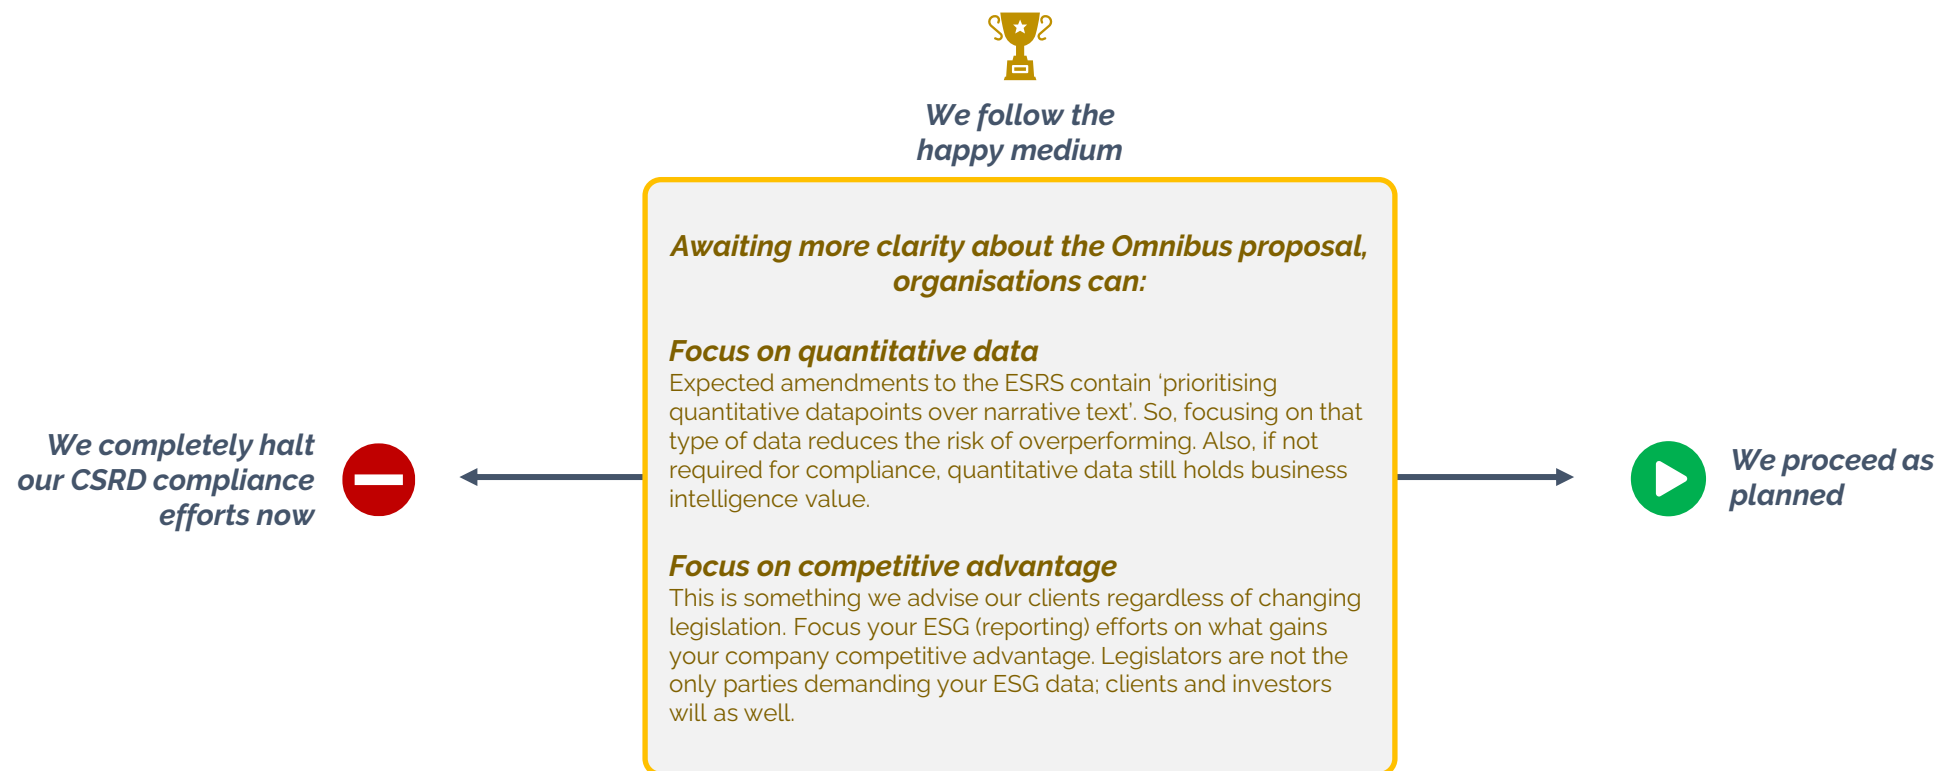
We follow the happy medium

Awaiting more clarity about the Omnibus proposal, organisations can:

Focus on quantitative data
Expected amendments to the ESRS contain ‘prioritising quantitative datapoints over narrative text’. So, focusing on that type of data reduces the risk of overperforming. Also, if not required for compliance, quantitative data still holds business intelligence value.

Focus on competitive advantage
This is something we advise our clients regardless of changing legislation. Focus your ESG (reporting) efforts on what gains your company competitive advantage. Legislators are not the only parties demanding your ESG data; clients and investors will as well.

We completely halt our CSRD compliance efforts now

We proceed as planned